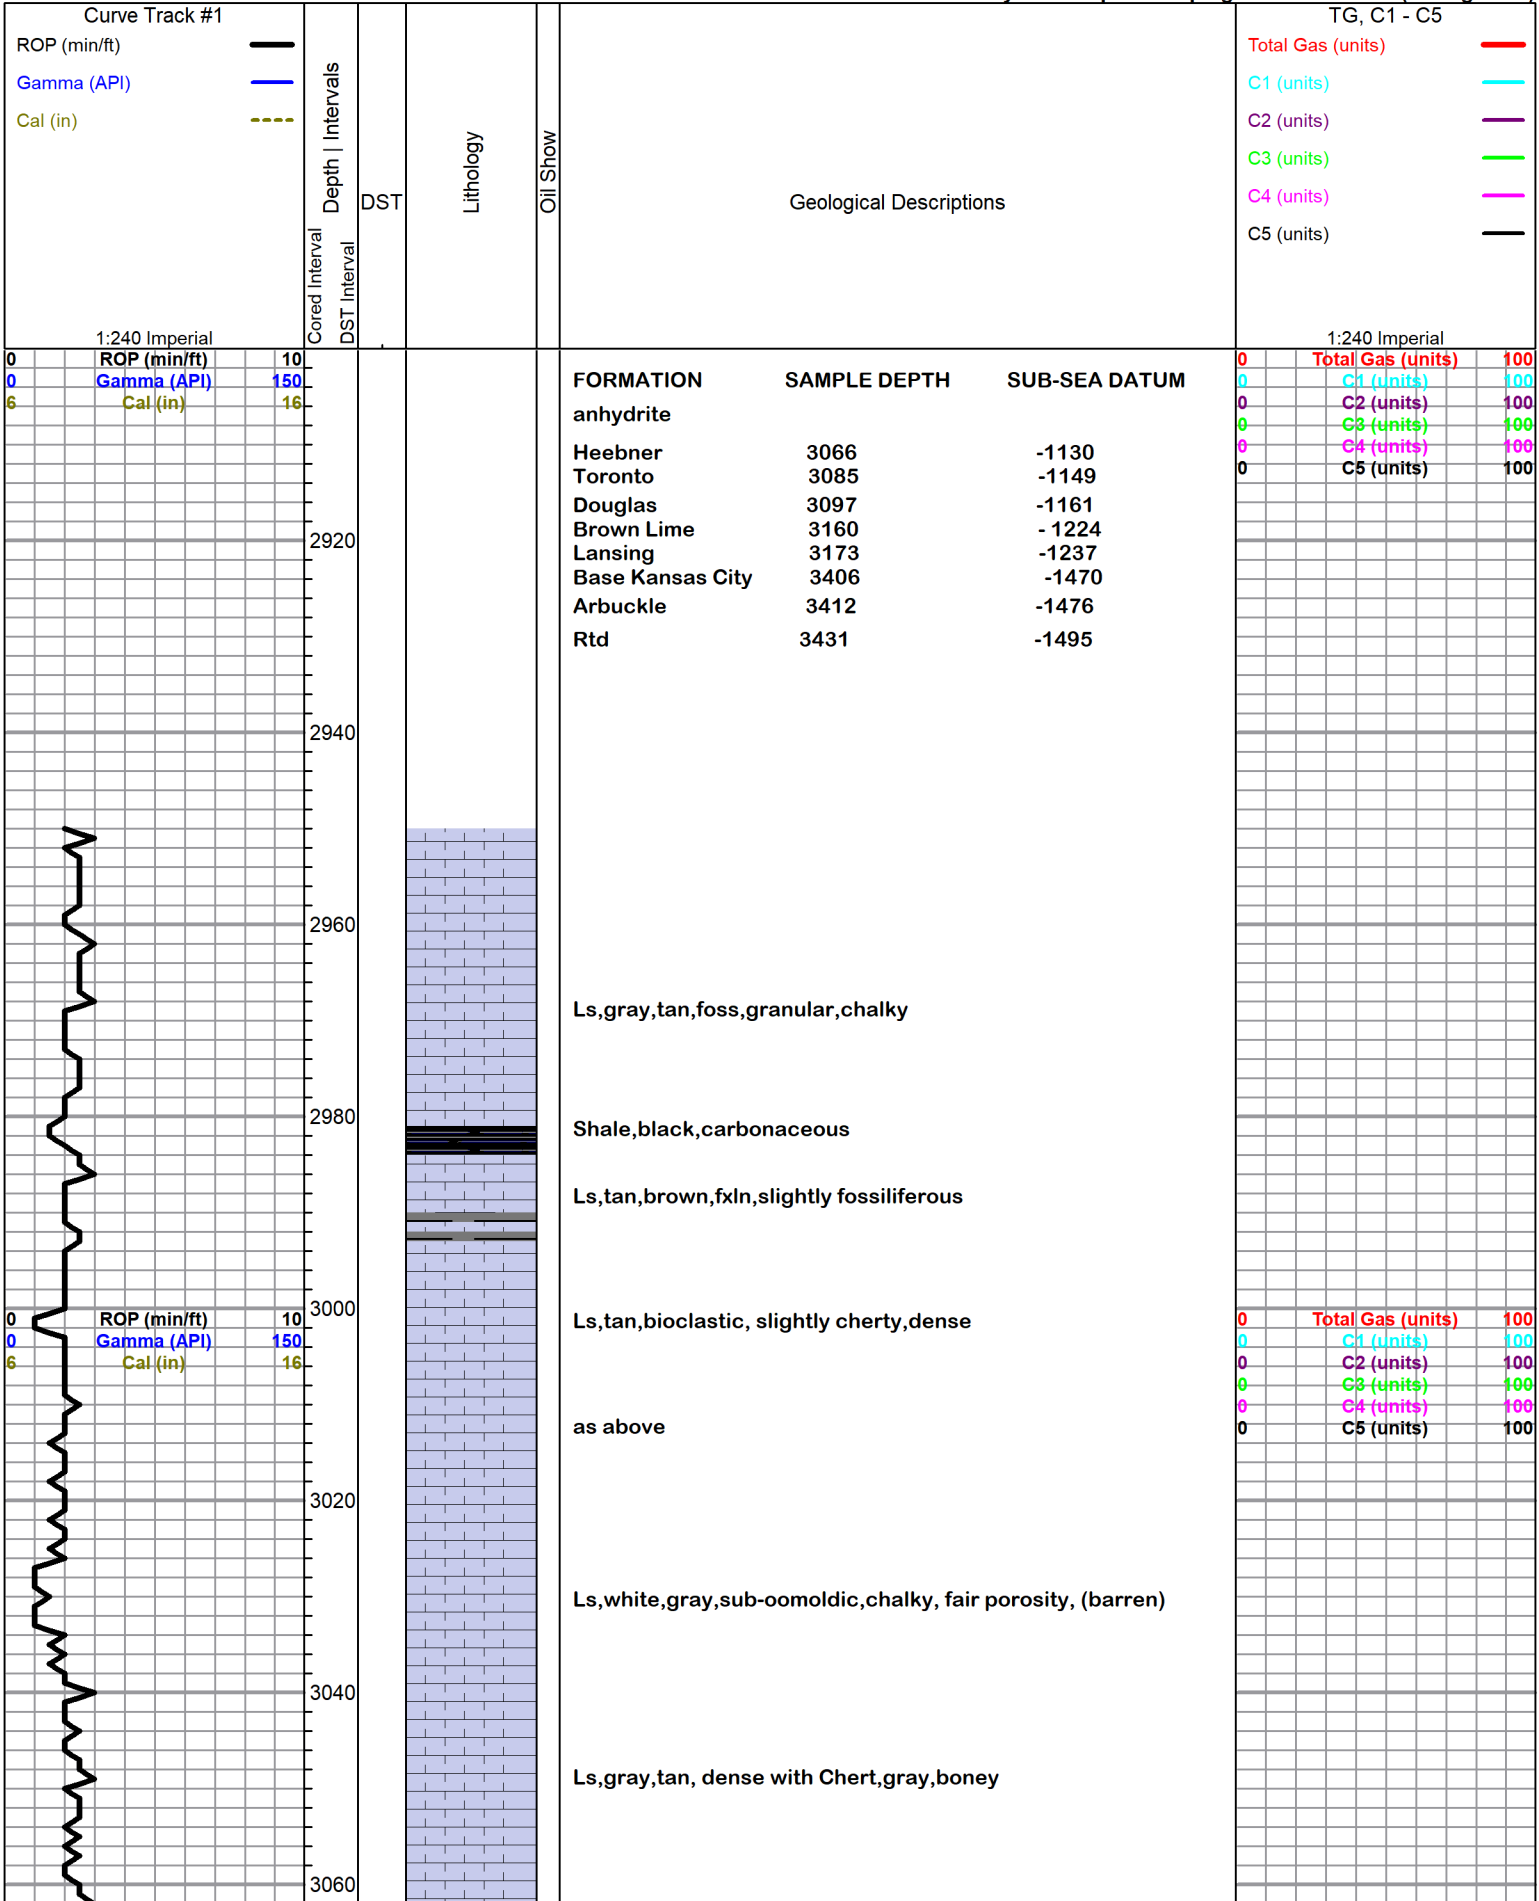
Curve Track #1
ROP (min/ft)
Gamma (API)
Cal (in)
1:240 Imperial

Cored Interval
DST Interval
Depth | Intervals

DST

Lithology

Oil Show

Geological Descriptions

TG, C1 - C5
Total Gas (units)
C1 (units)
C2 (units)
C3 (units)
C4 (units)
C5 (units)
1:240 Imperial

0 ROP (min/ft) 10
0 Gamma (API) 150
6 Cal (in) 16

| FORMATION | SAMPLE DEPTH | SUB-SEA DATUM |
|---|---|---|
| anhydrite | | |
| Heebner | 3066 | -1130 |
| Toronto | 3085 | -1149 |
| Douglas | 3097 | -1161 |
| Brown Lime | 3160 | - 1224 |
| Lansing | 3173 | -1237 |
| Base Kansas City | 3406 | -1470 |
| Arbuckle | 3412 | -1476 |
| Rtd | 3431 | -1495 |

0 Total Gas (units) 100
0 C1 (units) 100
0 C2 (units) 100
0 C3 (units) 100
0 C4 (units) 100
0 C5 (units) 100

2920

2940

2960

Ls,gray,tan,foss,granular,chalky

2980

Shale,black,carbonaceous

Ls,tan,brown,fxln,slightly fossiliferous

3000

0 ROP (min/ft) 10
0 Gamma (API) 150
6 Cal (in) 16

Ls,tan,bioclastic, slightly cherty,dense

0 Total Gas (units) 100
0 C1 (units) 100
0 C2 (units) 100
0 C3 (units) 100
0 C4 (units) 100
0 C5 (units) 100

as above

3020

Ls,white,gray,sub-oomoldic,chalky, fair porosity, (barren)

3040

Ls,gray,tan, dense with Chert,gray,boney

3060